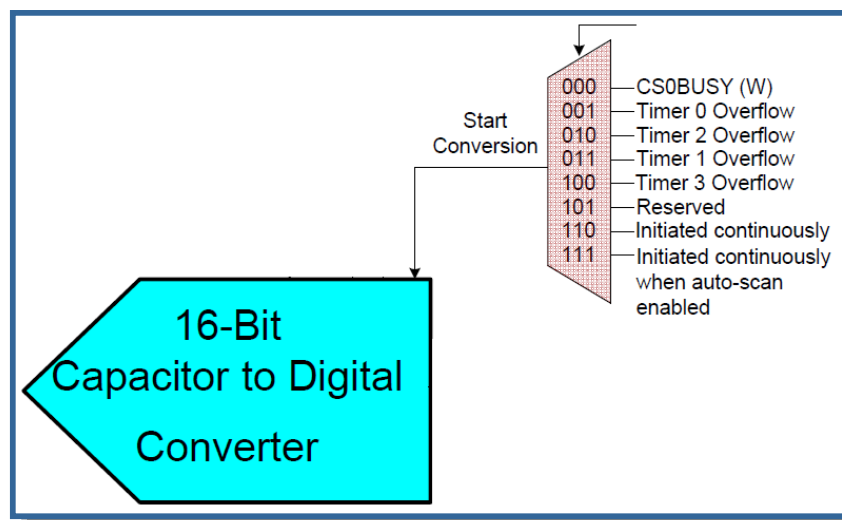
Start Conversion

000 CS0BUSY (W)
001 Timer 0 Overflow
010 Timer 2 Overflow
011 Timer 1 Overflow
100 Timer 3 Overflow
101 Reserved
110 Initiated continuously
111 Initiated continuously when auto-scan enabled

16-Bit
Capacitor to Digital
Converter